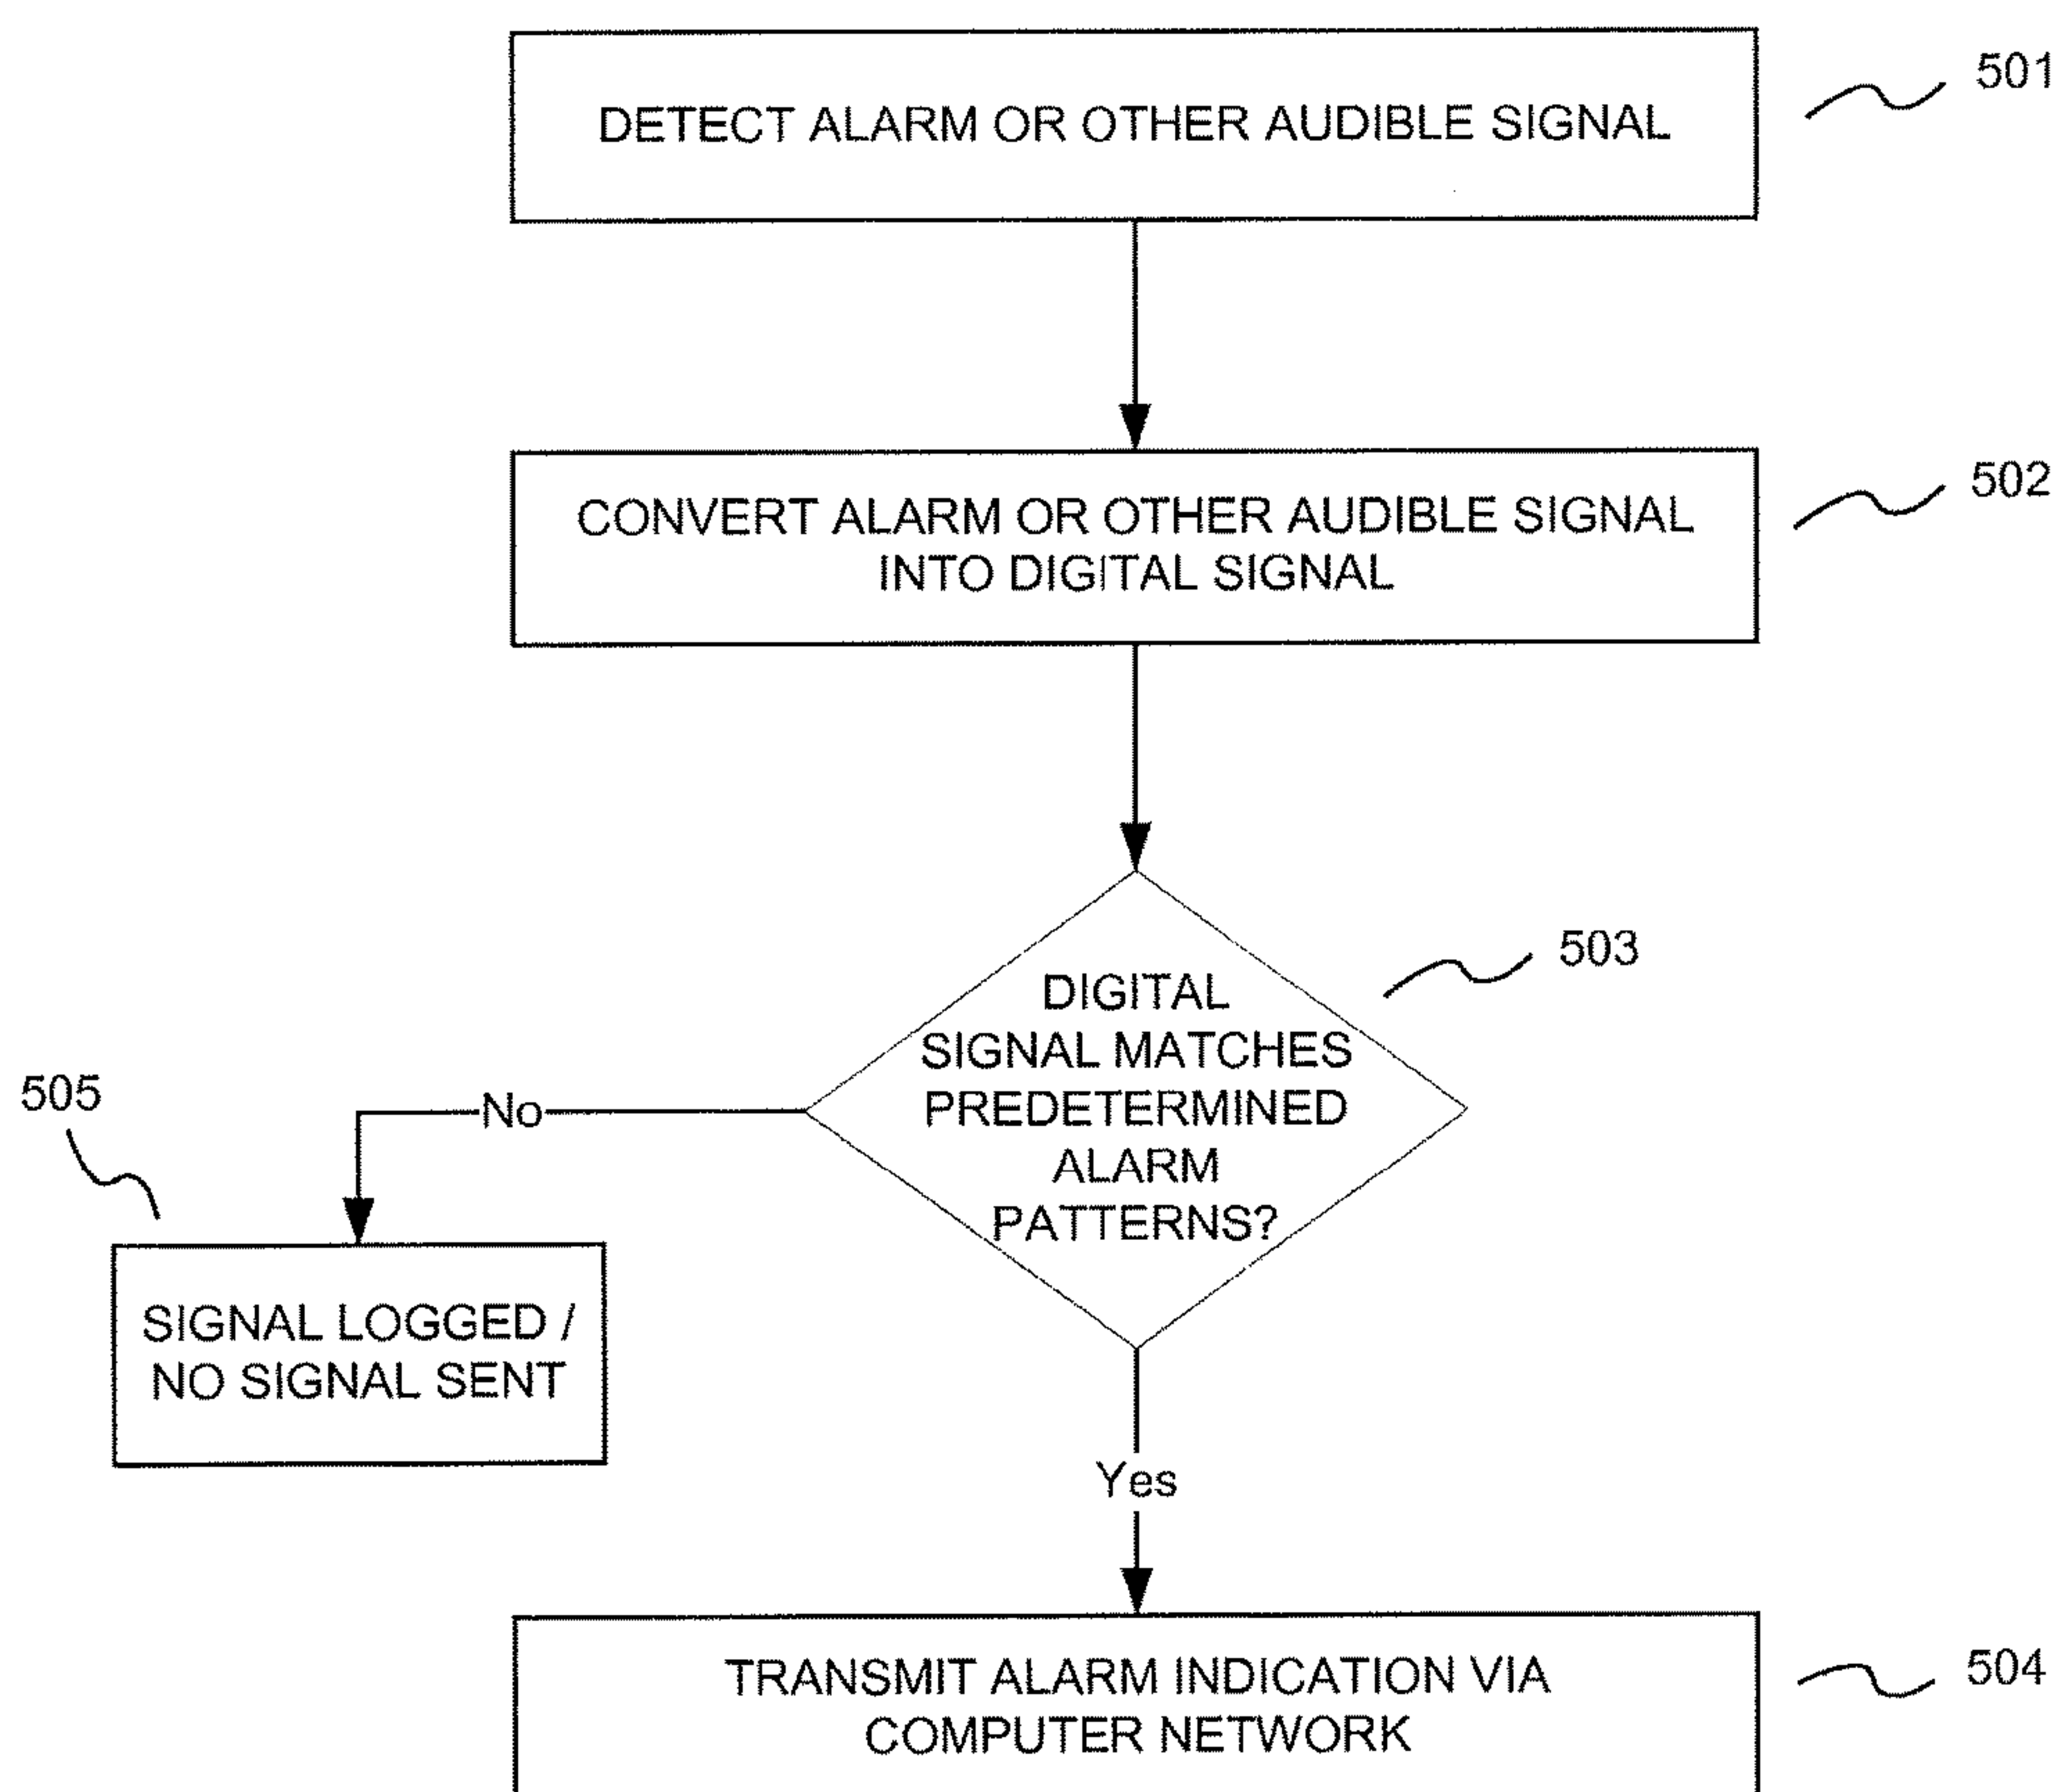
DETECT ALARM OR OTHER AUDIBLE SIGNAL

501

CONVERT ALARM OR OTHER AUDIBLE SIGNAL INTO DIGITAL SIGNAL

502

DIGITAL SIGNAL MATCHES PREDETERMINED ALARM PATTERNS?

503

505

No

SIGNAL LOGGED / NO SIGNAL SENT

Yes

TRANSMIT ALARM INDICATION VIA COMPUTER NETWORK

504